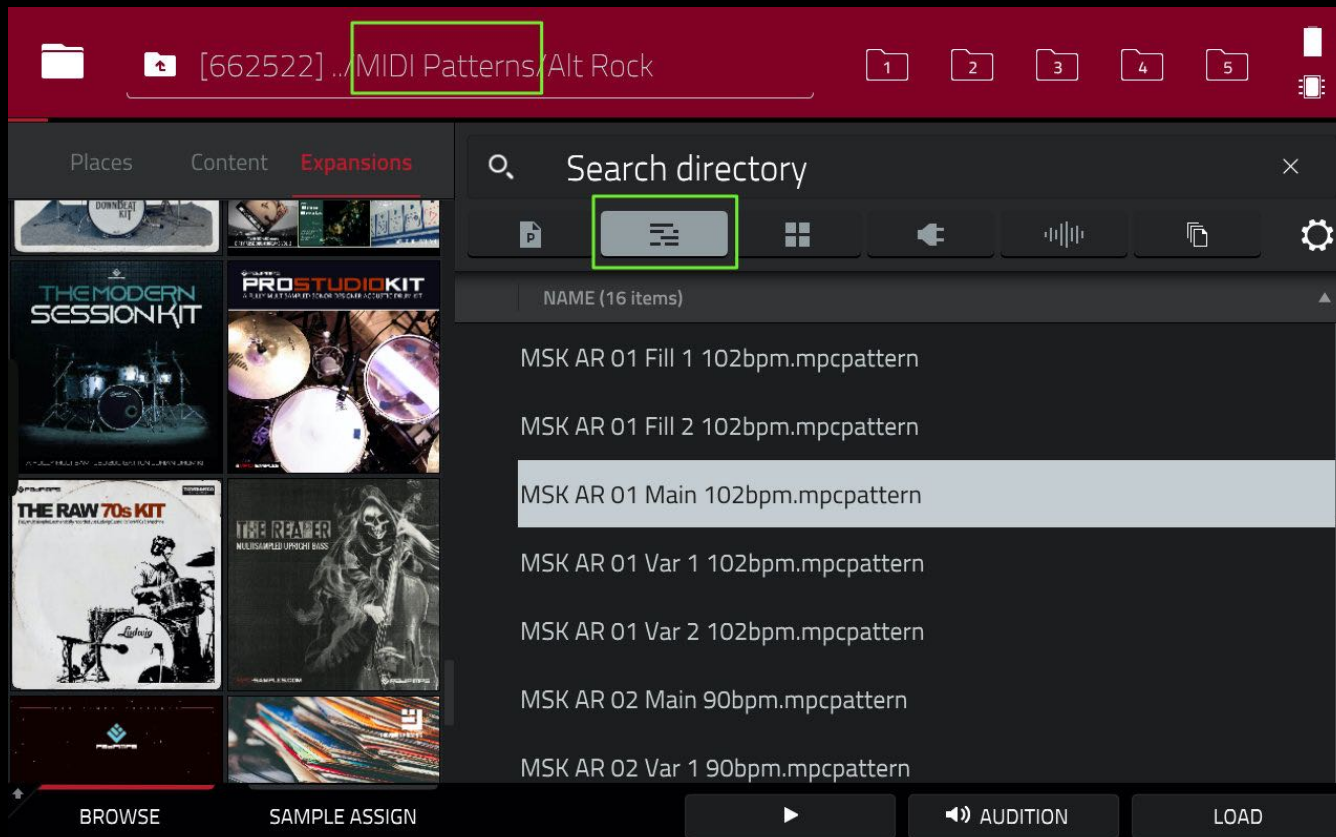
[662522] ../MIDI Patterns/Alt Rock

1 2 3 4 5

Places Content Expansions

Search directory

DOWNBEAT KIT

THE MODERN SESSION KIT

PROSTUDIOKIT

THE RAW 70s KIT

THE REAPER

NAME (16 items)

MSK AR 01 Fill 1 102bpm.mpcpattern

MSK AR 01 Fill 2 102bpm.mpcpattern

MSK AR 01 Main 102bpm.mpcpattern

MSK AR 01 Var 1 102bpm.mpcpattern

MSK AR 01 Var 2 102bpm.mpcpattern

MSK AR 02 Main 90bpm.mpcpattern

MSK AR 02 Var 1 90bpm.mpcpattern

BROWSE SAMPLE ASSIGN AUDITION LOAD